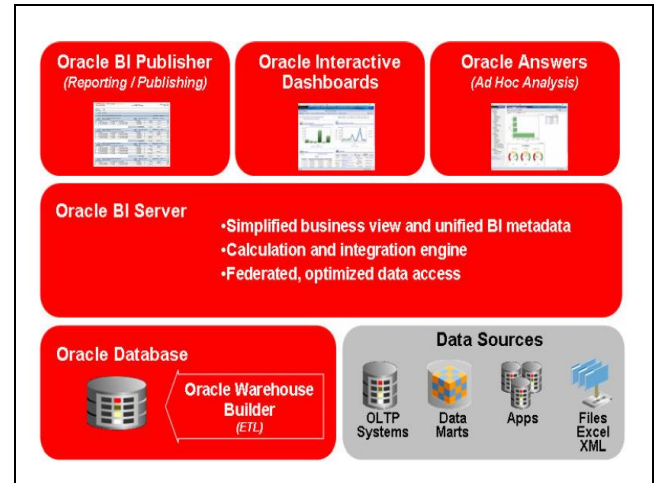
Oracle BI Publisher
(Reporting / Publishing)

Oracle Interactive Dashboards

Oracle Answers
(Ad Hoc Analysis)

Oracle BI Server

•Simplified business view and unified BI metadata
•Calculation and integration engine
•Federated, optimized data access

Oracle Database

Oracle Warehouse Builder
(ETL)

Data Sources

OLTP Systems

Data Marts

Apps

Files Excel XML